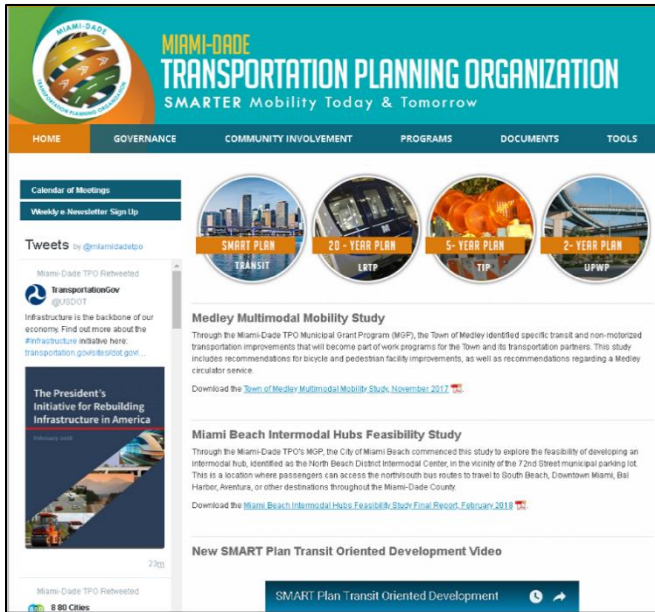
MIAMI-DADE
TRANSPORTATION PLANNING ORGANIZATION
SMARTER Mobility Today & Tomorrow

MIAMI-DADE TRANSPORTATION PLANNING ORGANIZATION

HOME GOVERNANCE COMMUNITY INVOLVEMENT PROGRAMS DOCUMENTS TOOLS

Calendar of Meetings
Weekly e-Newsletter Sign Up

Tweets by @miamidadetpo

Miami-Dade TPO Retweeted
TransportationGov
@USDOT
Infrastructure is the backbone of our economy. Find out more about the #Infrastructure initiative here: transportation.gov/sites/dot.gov/...

The President's Initiative for Rebuilding Infrastructure in America
February 2018

23m

Miami-Dade TPO Retweeted
8 80 Cities

SMART PLAN
TRANSIT
20 - YEAR PLAN
LRTP
5- YEAR PLAN
TIP
2- YEAR PLAN
UPWP

Medley Multimodal Mobility Study

Through the Miami-Dade TPO Municipal Grant Program (MGP), the Town of Medley identified specific transit and non-motorized transportation improvements that will become part of work programs for the Town and its transportation partners. This study includes recommendations for bicycle and pedestrian facility improvements, as well as recommendations regarding a Medley circulator service.

Download the Town of Medley Multimodal Mobility Study, November 2017.

Miami Beach Intermodal Hubs Feasibility Study

Through the Miami-Dade TPO's MGP, the City of Miami Beach commenced this study to explore the feasibility of developing an intermodal hub, identified as the North Beach District Intermodal Center, in the vicinity of the 72nd Street municipal parking lot. This is a location where passengers can access the north/south bus routes to travel to South Beach, Downtown Miami, Bal Harbor, Aventura, or other destinations throughout the Miami-Dade County.

Download the Miami Beach Intermodal Hubs Feasibility Study Final Report, February 2018.

New SMART Plan Transit Oriented Development Video

SMART Plan Transit Oriented Development